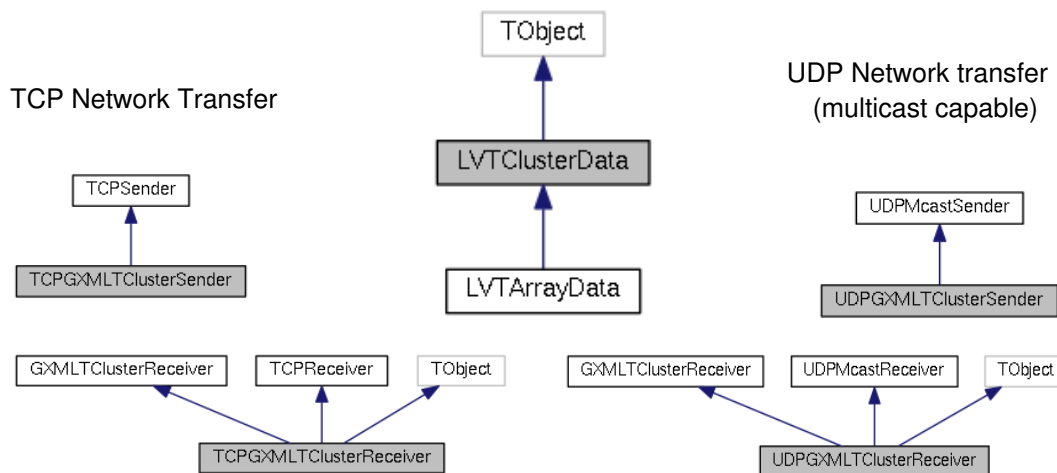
TObject

TCP Network Transfer

UDP Network transfer (multicast capable)

LVTClusterData

LVTArrayData

TCPSender

TCPGXMLTClusterSender

UDPMcastSender

UDPGXMLTClusterSender

GXMLTClusterReceiver

TCPReceiver

TObject

TCPGXMLTClusterReceiver

GXMLTClusterReceiver

UDPMcastReceiver

TObject

UDPGXMLTClusterReceiver